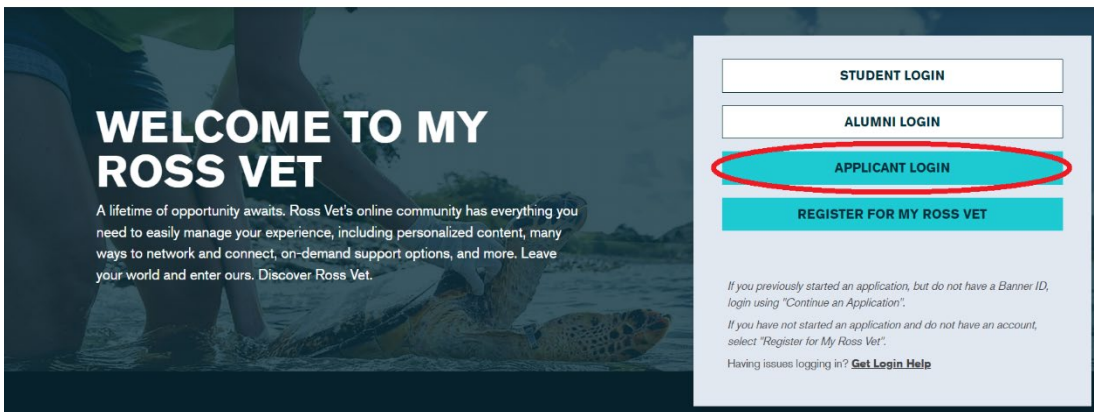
WELCOME TO MY ROSS VET

A lifetime of opportunity awaits. Ross Vet's online community has everything you need to easily manage your experience, including personalized content, many ways to network and connect, on-demand support options, and more. Leave your world and enter ours. Discover Ross Vet.

STUDENT LOGIN

ALUMNI LOGIN

APPLICANT LOGIN

REGISTER FOR MY ROSS VET

If you previously started an application, but do not have a Banner ID, login using "Continue an Application".

If you have not started an application and do not have an account, select "Register for My Ross Vet".

Having issues logging in? Get Login Help